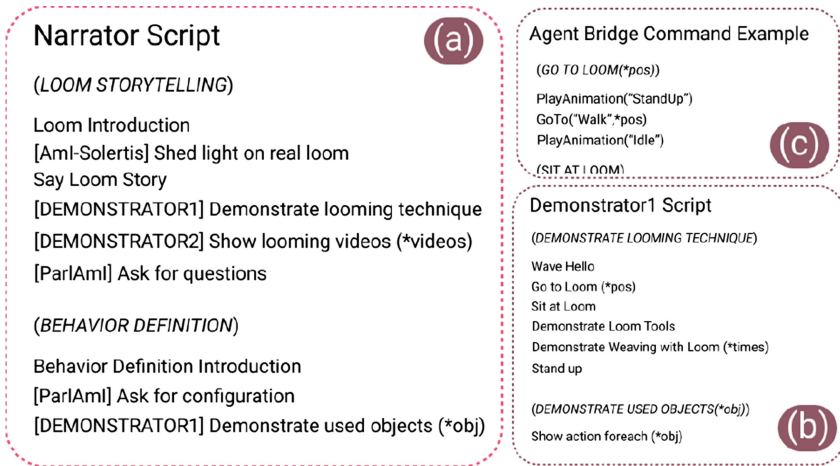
Narrator Script

(a)

(LOOM STORYTELLING)

Loom Introduction
[AmI-Solertis] Shed light on real loom
Say Loom Story
[DEMONSTRATOR1] Demonstrate looming technique
[DEMONSTRATOR2] Show looming videos (*videos)
[ParlAmI] Ask for questions

(BEHAVIOR DEFINITION)

Behavior Definition Introduction
[ParlAmI] Ask for configuration
[DEMONSTRATOR1] Demonstrate used objects (*obj)

Agent Bridge Command Example

(GO TO LOOM(*pos))

PlayAnimation("StandUp")
GoTo("Walk",*pos)
PlayAnimation("Idle")

(c)

(SIT AT LOOM)

Demonstrator1 Script

(DEMONSTRATE LOOMING TECHNIQUE)

Wave Hello
Go to Loom (*pos)
Sit at Loom
Demonstrate Loom Tools
Demonstrate Weaving with Loom (*times)
Stand up

(DEMONSTRATE USED OBJECTS(*obj))

Show action foreach (*obj)

(b)